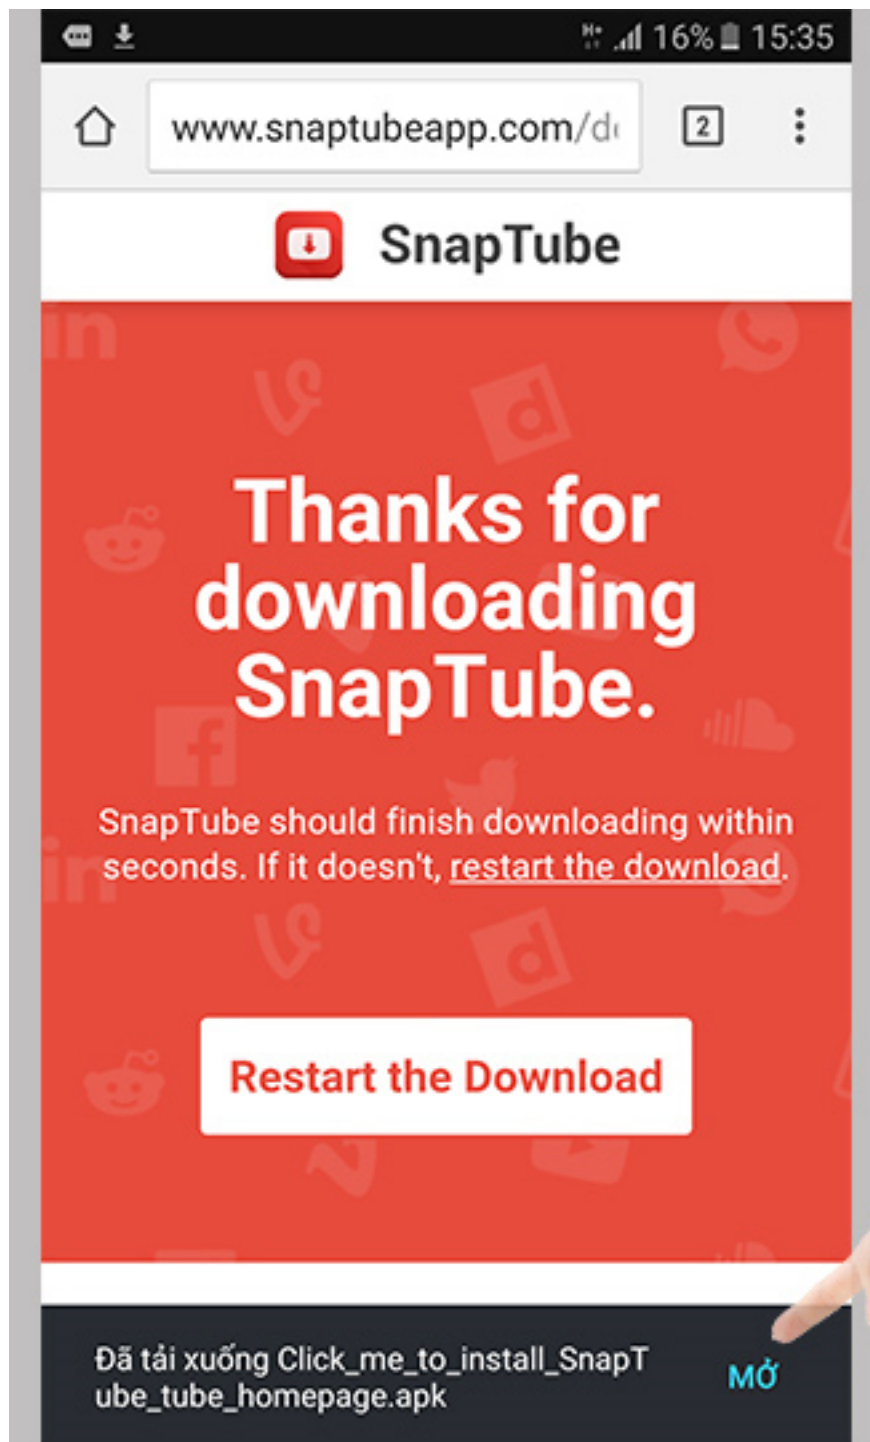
16% 15:35

www.snaptubeapp.com/d

2

SnapTube

Thanks for downloading SnapTube.

SnapTube should finish downloading within seconds. If it doesn't, restart the download.

Restart the Download

Đã tải xuống Click_me_to_install_SnapTube_tube_homepage.apk

MỞ